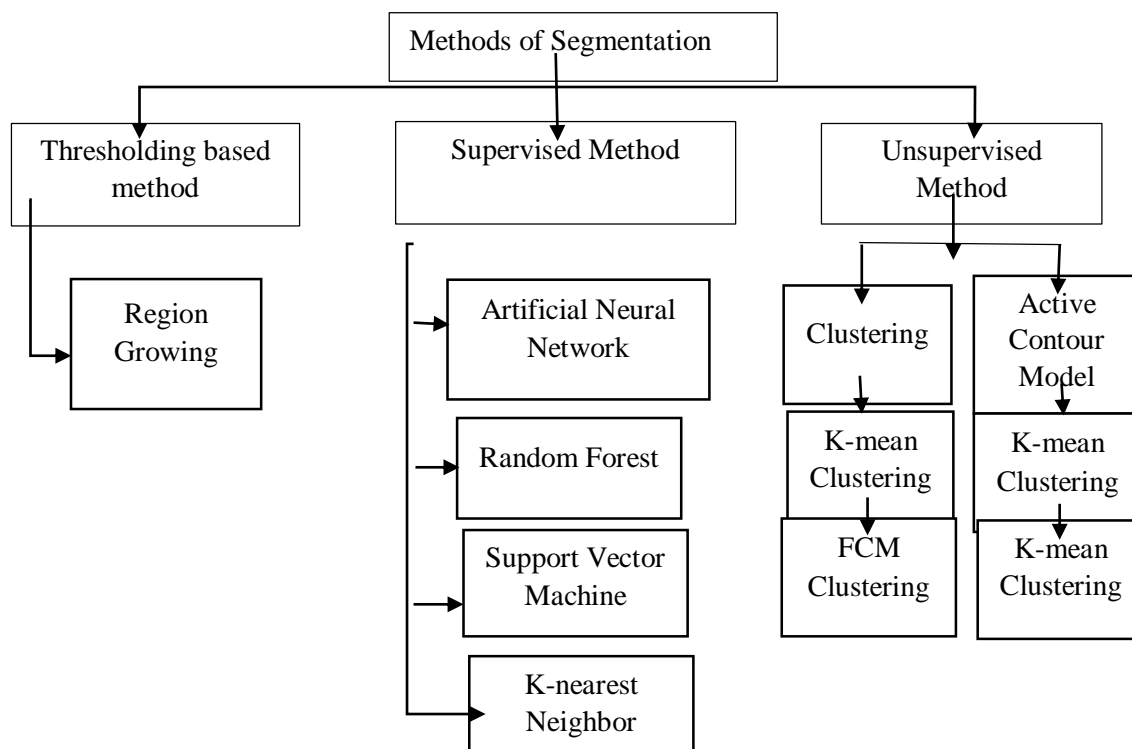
Methods of Segmentation

Thresholding based method

Supervised Method

Unsupervised Method

Region Growing

Artificial Neural Network

Random Forest

Support Vector Machine

K-nearest Neighbor

Clustering

K-mean Clustering

FCM Clustering

Active Contour Model

K-mean Clustering

K-mean Clustering